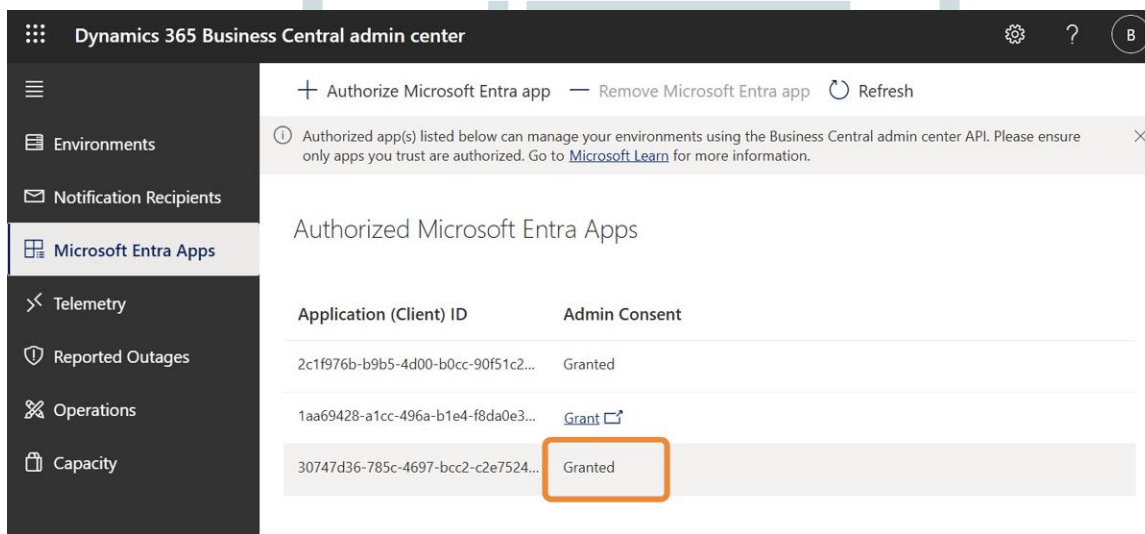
Dynamics 365 Business Central admin center

B

Environments

Notification Recipients

Microsoft Entra Apps

Telemetry

Reported Outages

Operations

Capacity

+ Authorize Microsoft Entra app — Remove Microsoft Entra app Refresh

Authorized app(s) listed below can manage your environments using the Business Central admin center API. Please ensure only apps you trust are authorized. Go to Microsoft Learn for more information.

Authorized Microsoft Entra Apps

| Application (Client) ID | Admin Consent |
|---|---|
| 2c1f976b-b9b5-4d00-b0cc-90f51c2... | Granted |
| 1aa69428-a1cc-496a-b1e4-f8da0e3... | Grant |
| 30747d36-785c-4697-bcc2-c2e7524... | Granted |